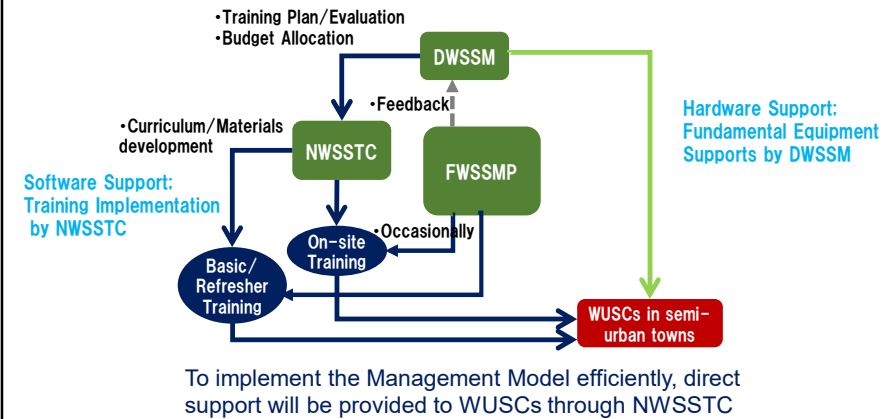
•Training Plan/Evaluation
•Budget Allocation

DWSSM

•Feedback

•Curriculum/Materials development

NWSSTC

FWSSMP

Hardware Support: Fundamental Equipment Supports by DWSSM

Software Support: Training Implementation by NWSSTC

•Occasionally

On-site Training

Basic/ Refresher Training

WUSCs in semi-urban towns

To implement the Management Model efficiently, direct support will be provided to WUSCs through NWSSTC